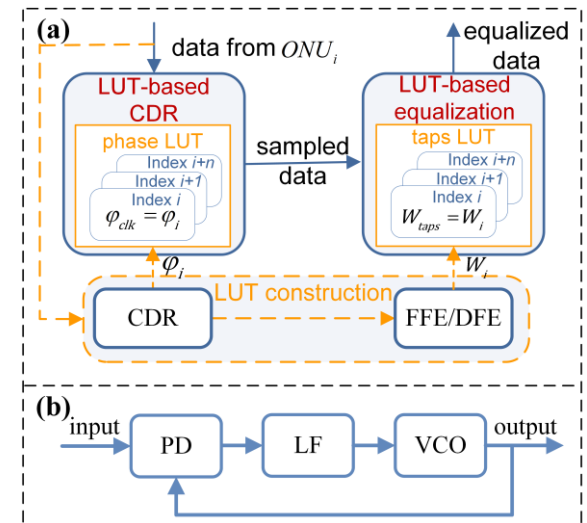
(a)

data from $ONU_i$

equalized data

LUT-based CDR

phase LUT

Index $i+n$

Index $i+1$

Index $i$

$\varphi_{clk} = \varphi_i$

sampled data

LUT-based equalization

taps LUT

Index $i+n$

Index $i+1$

Index $i$

$W_{taps} = W_i$

$\varphi_i$

$W_i$

LUT construction

CDR

FFE/DFE

(b)

input

PD

LF

VCO

output